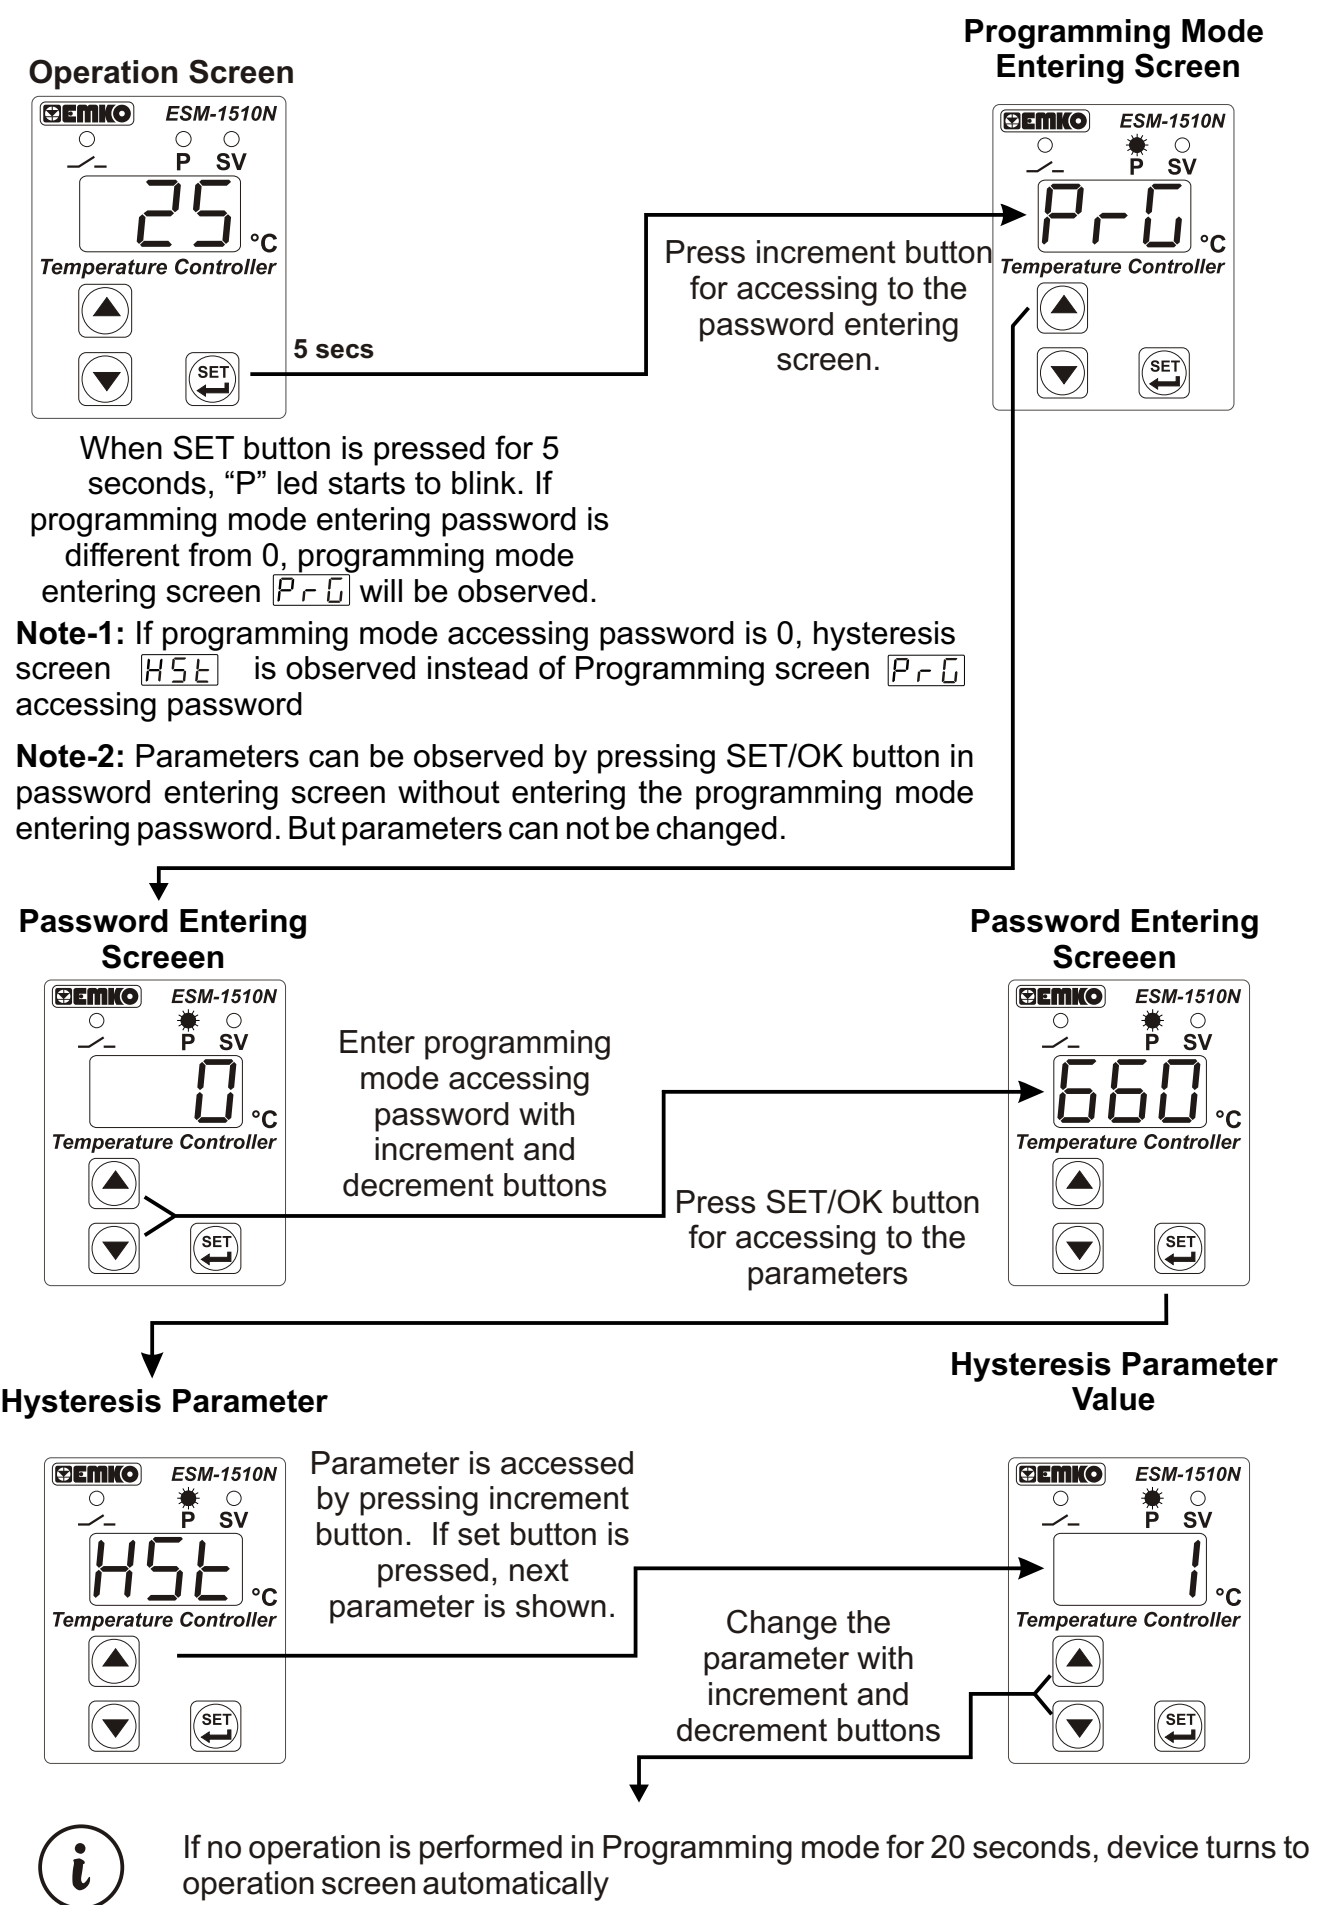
Operation Screen

EMKO ESM-1510N
P SV
25 °C
Temperature Controller
SET

5 secs

Programming Mode Entering Screen

EMKO ESM-1510N
P SV
PrG °C
Temperature Controller
SET

Press increment button for accessing to the password entering screen.

When SET button is pressed for 5 seconds, "P" led starts to blink. If programming mode entering password is different from 0, programming mode entering screen PrG will be observed.

**Note-1:** If programming mode accessing password is 0, hysteresis screen HSt is observed instead of Programming screen PrG accessing password

**Note-2:** Parameters can be observed by pressing SET/OK button in password entering screen without entering the programming mode entering password. But parameters can not be changed.

Password Entering Screeen

EMKO ESM-1510N
P SV
0 °C
Temperature Controller
SET

Enter programming mode accessing password with increment and decrement buttons

Password Entering Screeen

EMKO ESM-1510N
P SV
660 °C
Temperature Controller
SET

Press SET/OK button for accessing to the parameters

Hysteresis Parameter

EMKO ESM-1510N
P SV
HSt °C
Temperature Controller
SET

Parameter is accessed by pressing increment button. If set button is pressed, next parameter is shown.

Hysteresis Parameter Value

EMKO ESM-1510N
P SV
1 °C
Temperature Controller
SET

Change the parameter with increment and decrement buttons

i

If no operation is performed in Programming mode for 20 seconds, device turns to operation screen automatically